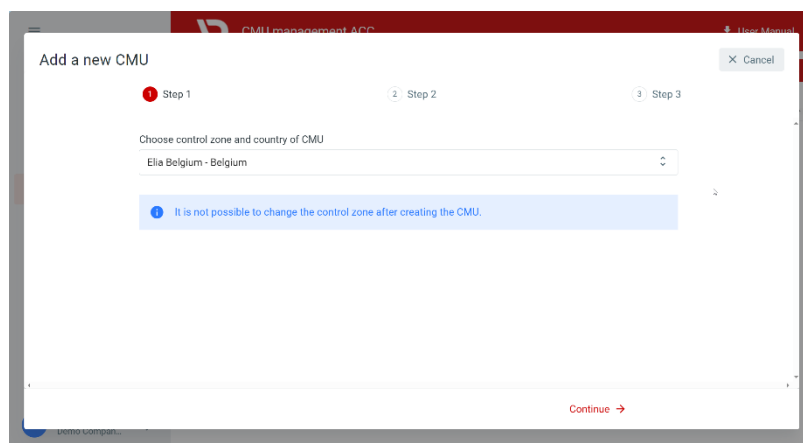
CMU management ACC

User Manual

Add a new CMU

× Cancel

1 Step 1

2 Step 2

3 Step 3

Choose control zone and country of CMU

Elia Belgium - Belgium

It is not possible to change the control zone after creating the CMU.

Continue →

Demo Compan...